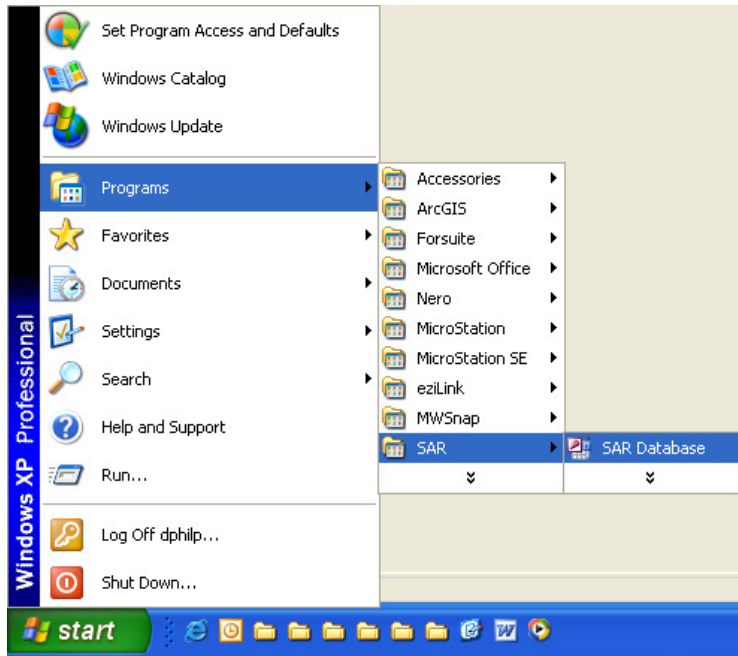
Windows XP Professional

Set Program Access and Defaults
Windows Catalog
Windows Update
Programs
Favorites
Documents
Settings
Search
Help and Support
Run...
Log Off dphilp...
Shut Down...

Accessories
ArcGIS
Forsuite
Microsoft Office
Nero
MicroStation
MicroStation SE
eziLink
MWSnap
SAR

SAR Database

start